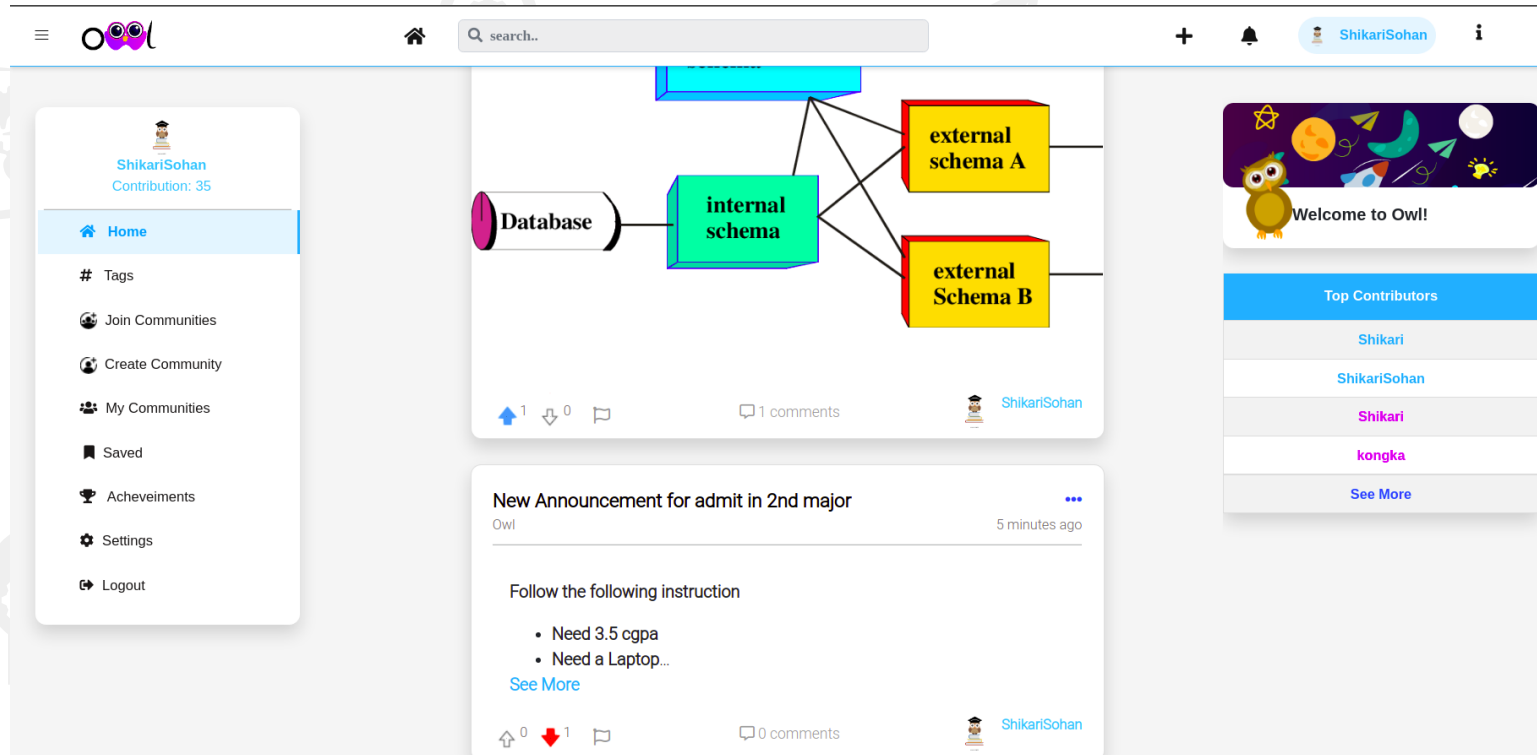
Owl

search..

ShikariSohan

ShikariSohan
Contribution: 35

Home
Tags
Join Communities
Create Community
My Communities
Saved
Acheveiments
Settings
Logout

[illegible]

external schema A

Database

internal schema

external Schema B

1 0

1 comments

ShikariSohan

New Announcement for admit in 2nd major
Owl
5 minutes ago

Follow the following instruction

- Need 3.5 cgpa
- Need a Laptop...

See More

0 1

0 comments

ShikariSohan

Welcome to Owl!

Top Contributors

| Shikari |
|---|
| ShikariSohan |
| Shikari |
| kongka |
| See More |